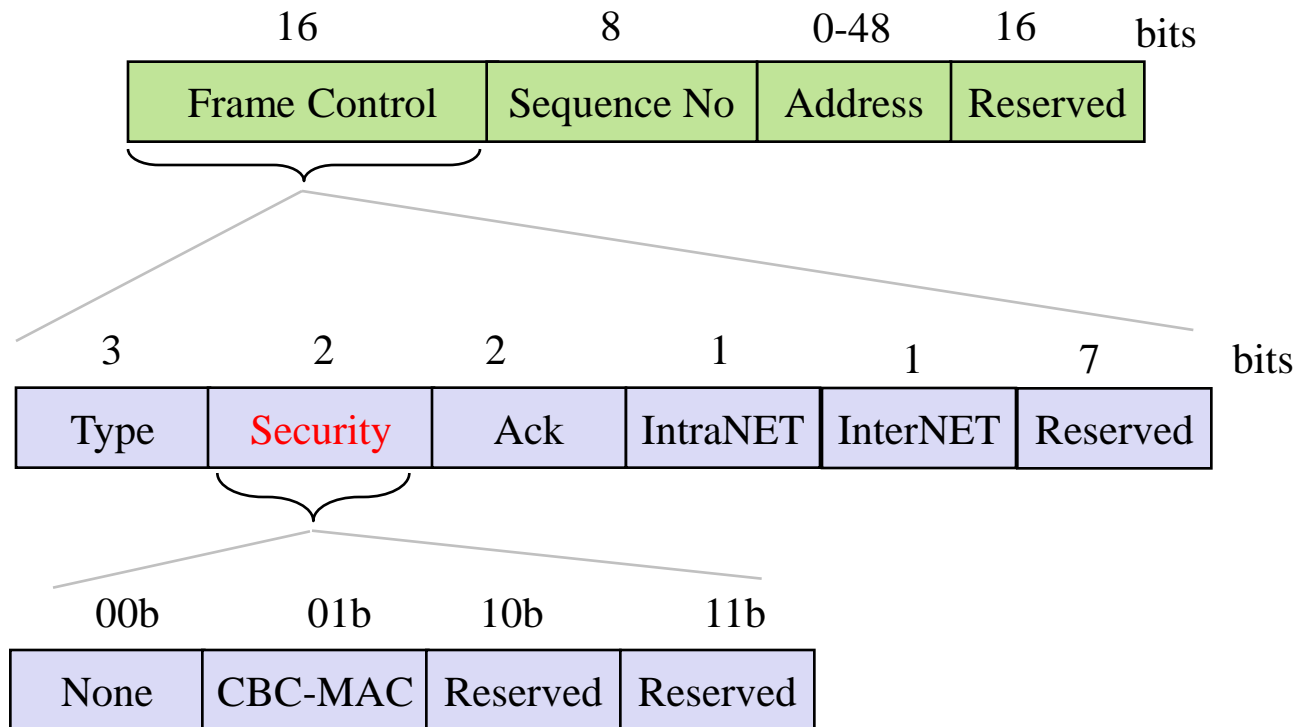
| 16 | 8 | 0-48 | 16 | bits |
|---|---|---|---|---|
| Frame Control | Sequence No | Address | Reserved | |

| 3 | 2 | 2 | 1 | 1 | 7 | bits |
|---|---|---|---|---|---|---|
| Type | Security | Ack | IntraNET | InterNET | Reserved | |

| 00b | 01b | 10b | 11b |
|---|---|---|---|
| None | CBC-MAC | Reserved | Reserved |